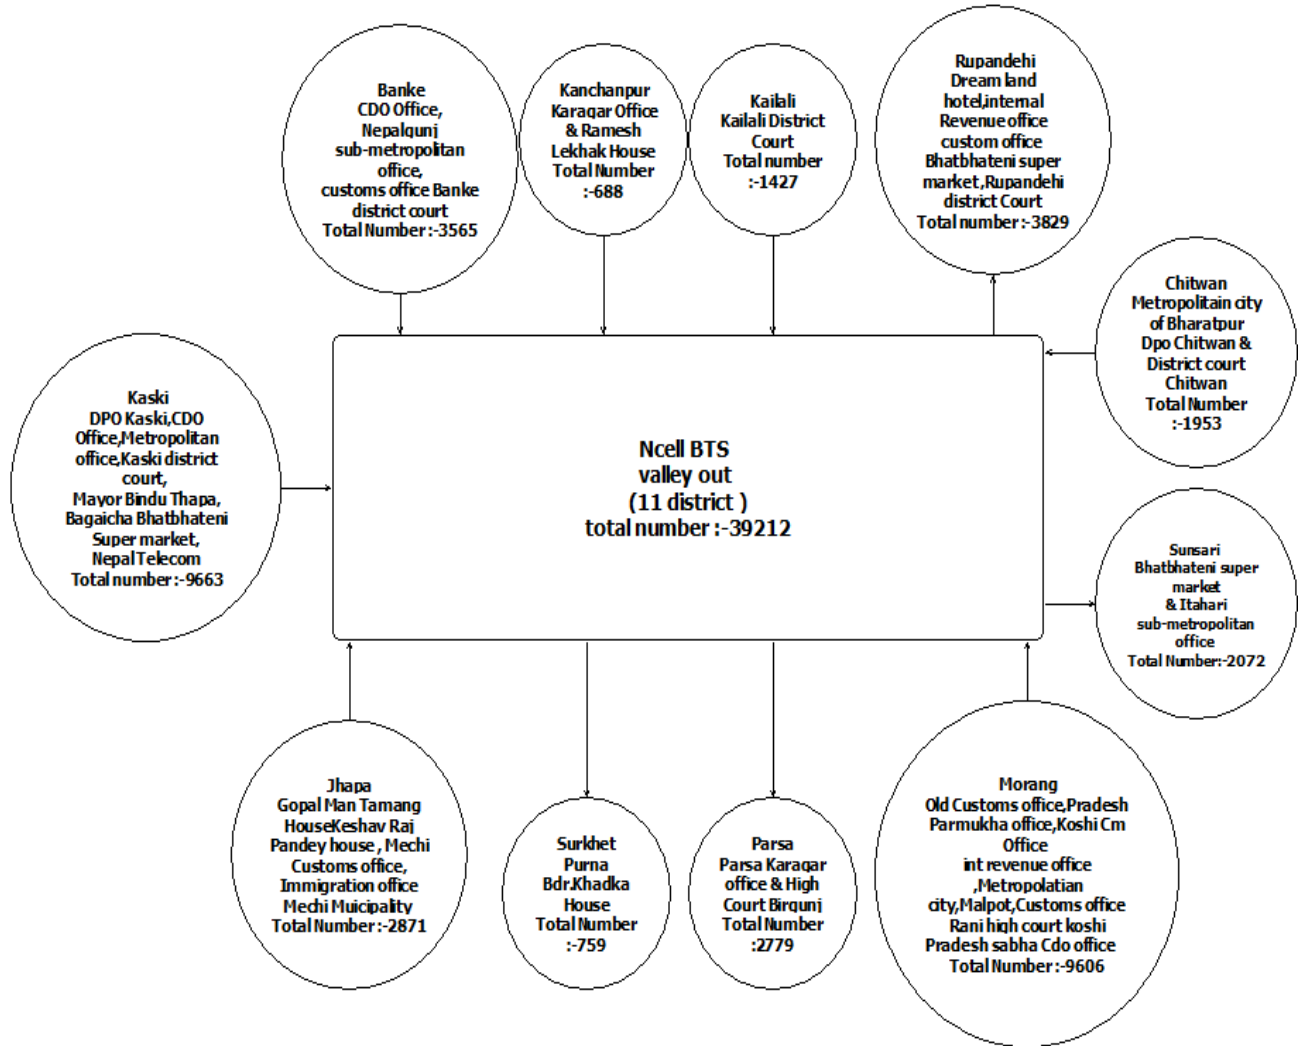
Banke
CDO Office,
Nepalgunj
sub-metropolitan
office,
customs office Banke
district court
Total Number :-3565

Kanchanpur
Karagar Office
& Ramesh
Lekhak House
Total Number
:-688

Kailali
Kailali District
Court
Total number
:-1427

Rupandehi
Dream land
hotel,internal
Revenue office
custom office
Bhatbhateni super
market,Rupandehi
district Court
Total number :-3829

Chitwan
Metropolitain city
of Bharatpur
Dpo Chitwan &
District court
Chitwan
Total Number
:-1953

Kaski
DPO Kaski,CDO
Office,Metropolitan
office,Kaski district
court,
Mayor Bindu Thapa,
Bagaicha Bhatbhateni
Super market,
Nepal Telecom
Total number :-9663

Ncell BTS
valley out
(11 district )
total number :-39212

Sunsari
Bhatbhateni super
market
& Itahari
sub-metropolitan
office
Total Number:-2072

Jhapa
Gopal Man Tamang
HouseKeshav Raj
Pandey house , Mechi
Customs office,
Immigration office
Mechi Muicipality
Total Number :-2871

Surkhet
Purna
Bdr.Khadka
House
Total Number
:-759

Parsa
Parsa Karagar
office & High
Court Birgunj
Total Number
:2779

Morang
Old Customs office,Pradesh
Parmukha office,Koshi Cm
Office
int revenue office
,Metropolatian
city,Malpot,Customs office
Rani high court koshi
Pradesh sabha Cdo office
Total Number :-9606